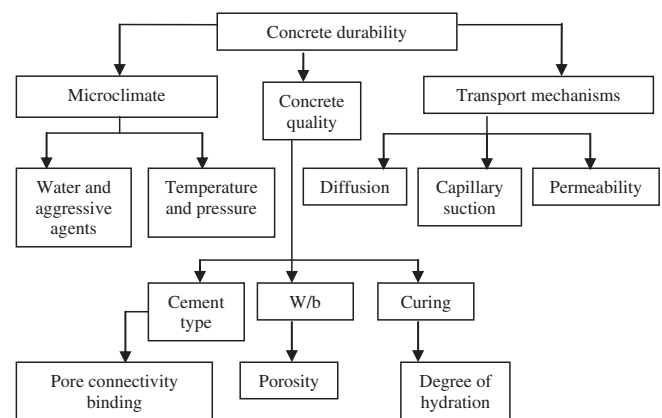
Concrete durability

Microclimate

Concrete quality

Transport mechanisms

Water and aggressive agents

Temperature and pressure

Diffusion

Capillary suction

Permeability

Cement type

W/b

Curing

Pore connectivity binding

Porosity

Degree of hydration